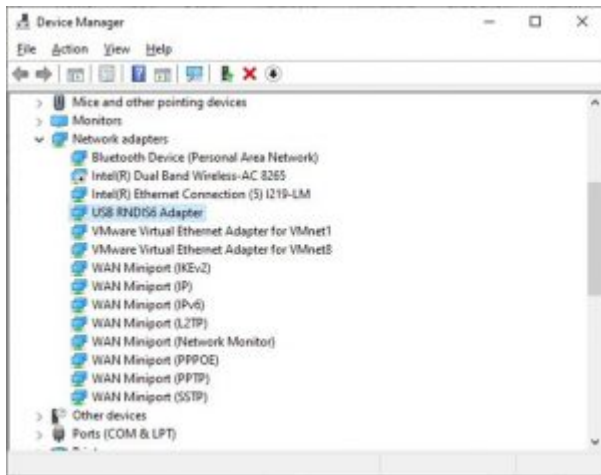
Device Manager

File Action View Help

Mice and other pointing devices
Monitors
Network adapters
Bluetooth Device (Personal Area Network)
Intel(R) Dual Band Wireless-AC 8265
Intel(R) Ethernet Connection (5) I219-LM
USB RNDIS6 Adapter
VMware Virtual Ethernet Adapter for VMnet1
VMware Virtual Ethernet Adapter for VMnet8
WAN Miniport (IKEv2)
WAN Miniport (IP)
WAN Miniport (IPv6)
WAN Miniport (L2TP)
WAN Miniport (Network Monitor)
WAN Miniport (PPPOE)
WAN Miniport (PPTP)
WAN Miniport (SSTP)
Other devices
Ports (COM & LPT)